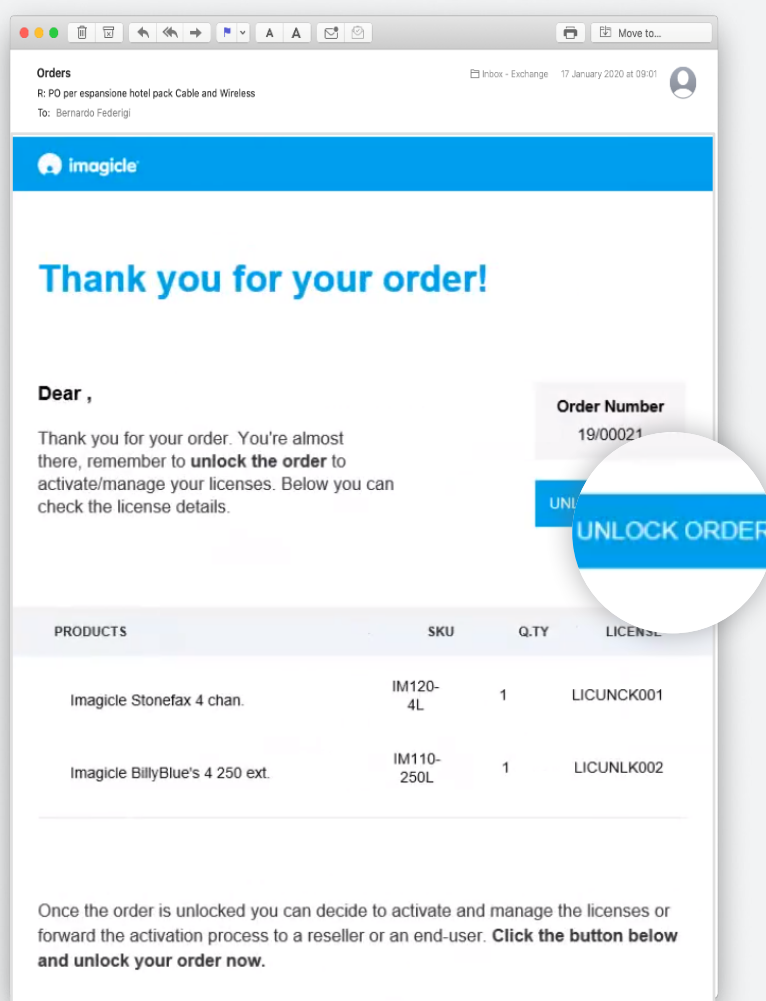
Move to...

Orders
R: PO per espansione hotel pack Cable and Wireless
To: Bernardo Federigi

Inbox - Exchange 17 January 2020 at 09:01

imagicle

Thank you for your order!

Dear ,

Thank you for your order. You're almost there, remember to **unlock the order** to activate/manage your licenses. Below you can check the license details.

Order Number
19/00021

UNLOCK ORDER

| PRODUCTS | SKU | Q.TY | LICENSE |
|---|---|---|---|
| Imagicle Stonefax 4 chan. | IM120-4L | 1 | LICUNCK001 |
| Imagicle BillyBlue's 4 250 ext. | IM110-250L | 1 | LICUNLK002 |

Once the order is unlocked you can decide to activate and manage the licenses or forward the activation process to a reseller or an end-user. **Click the button below and unlock your order now.**